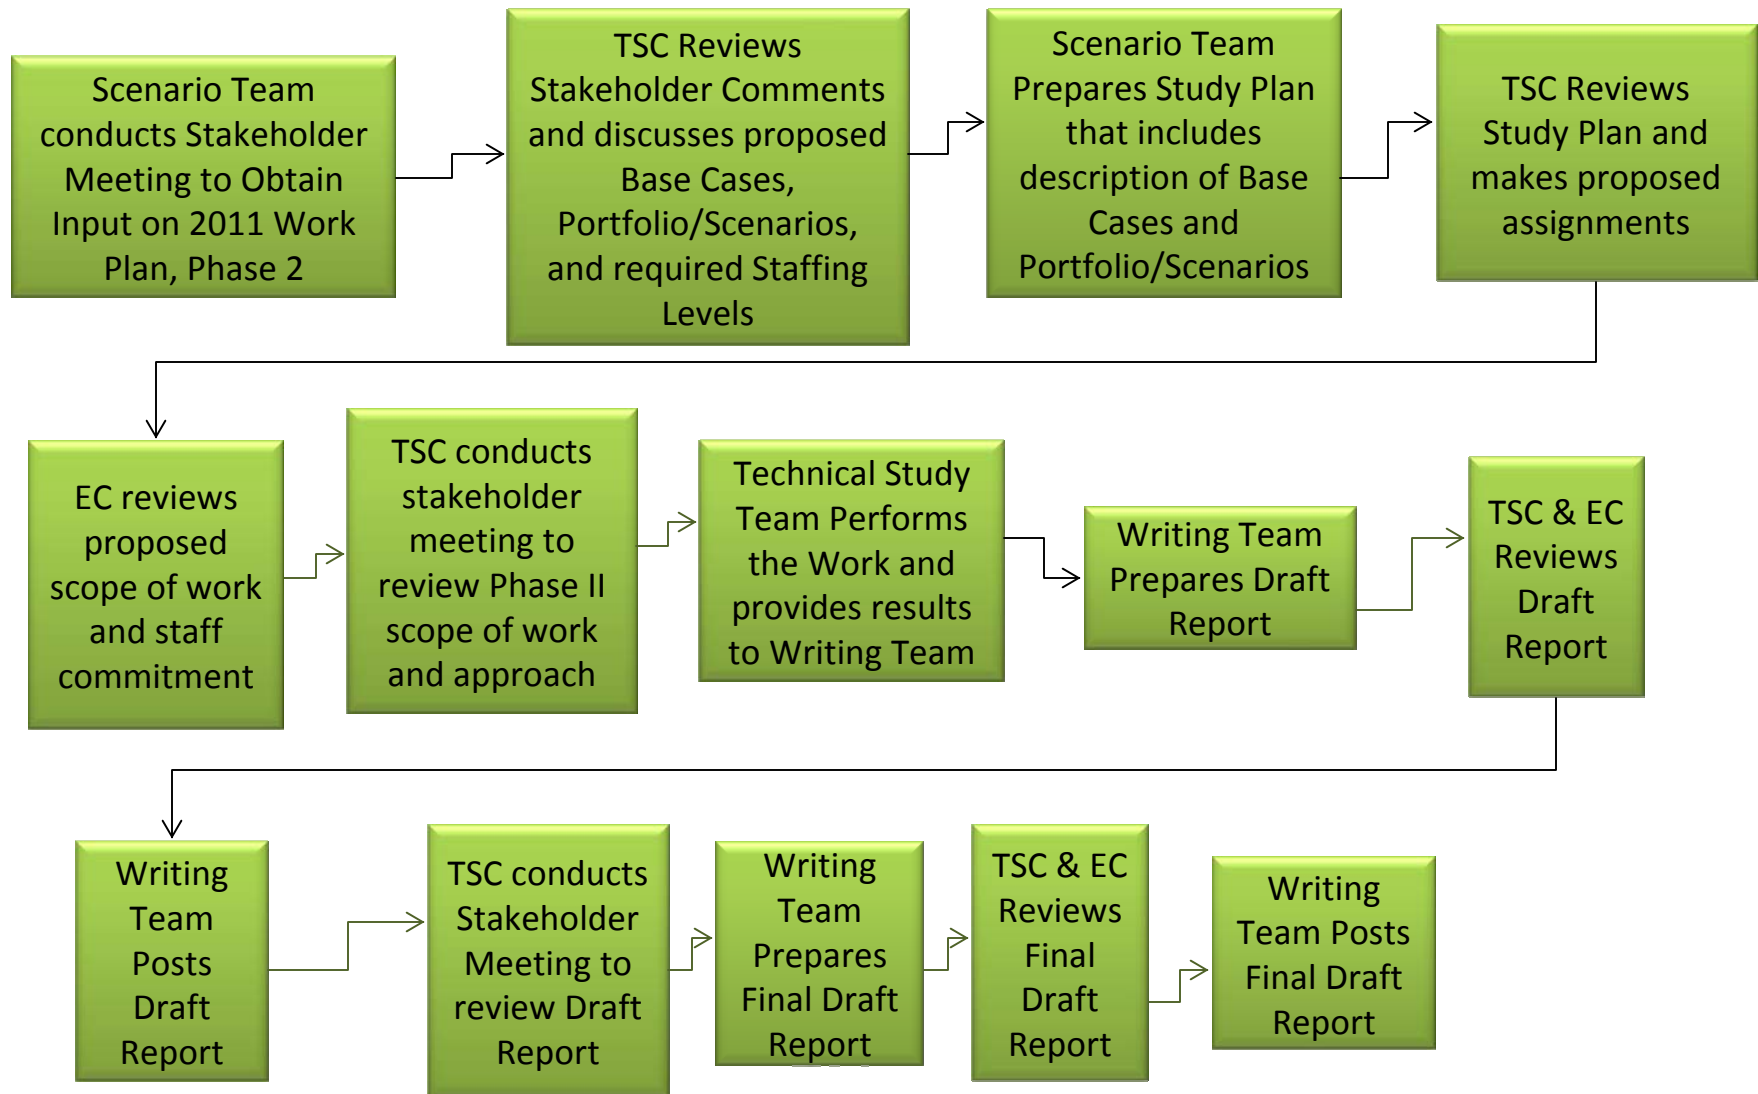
Scenario Team conducts Stakeholder Meeting to Obtain Input on 2011 Work Plan, Phase 2

TSC Reviews Stakeholder Comments and discusses proposed Base Cases, Portfolio/Scenarios, and required Staffing Levels

Scenario Team Prepares Study Plan that includes description of Base Cases and Portfolio/Scenarios

TSC Reviews Study Plan and makes proposed assignments

EC reviews proposed scope of work and staff commitment

TSC conducts stakeholder meeting to review Phase II scope of work and approach

Technical Study Team Performs the Work and provides results to Writing Team

Writing Team Prepares Draft Report

TSC & EC Reviews Draft Report

Writing Team Posts Draft Report

TSC conducts Stakeholder Meeting to review Draft Report

Writing Team Prepares Final Draft Report

TSC & EC Reviews Final Draft Report

Writing Team Posts Final Draft Report